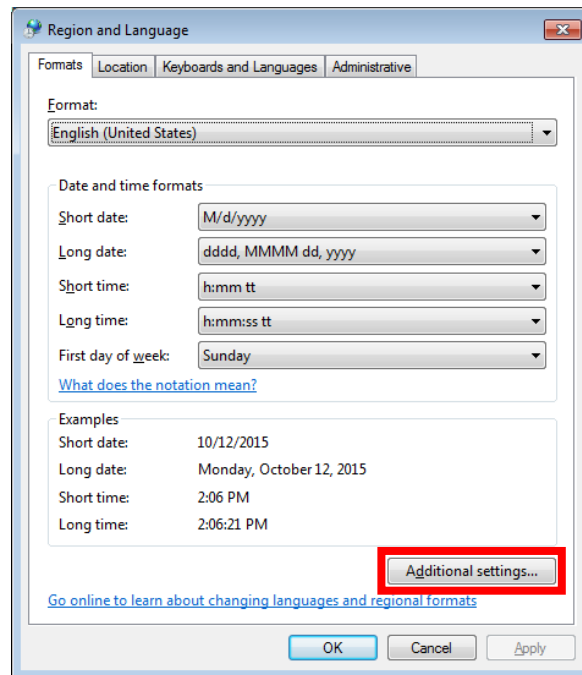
Region and Language

Formats | Location | Keyboards and Languages | Administrative

Format:
English (United States)

Date and time formats

| | |
|---|---|
| Short date: | M/d/yyyy |
| Long date: | dddd, MMMM dd, yyyy |
| Short time: | h:mm tt |
| Long time: | h:mm:ss tt |
| First day of week: | Sunday |

What does the notation mean?

Examples

| | |
|---|---|
| Short date: | 10/12/2015 |
| Long date: | Monday, October 12, 2015 |
| Short time: | 2:06 PM |
| Long time: | 2:06:21 PM |

Additional settings...

Go online to learn about changing languages and regional formats

OK Cancel Apply